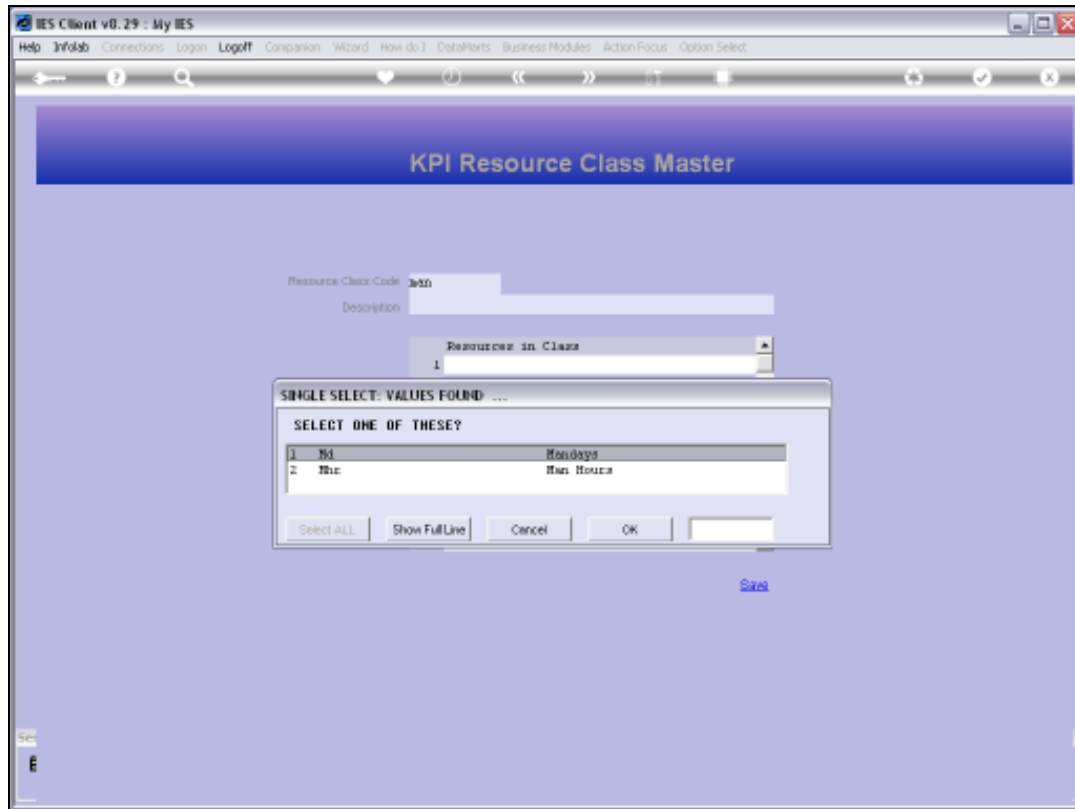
IES Client v8.29 : My IES

Help Infolab Connections Logon Logoff Companion Wizard How do I DataMarts Business Modules Action Focus Option Select

KPI Resource Class Master

Resource Class Code MAN

Description

Resources in Class

1

SINGLE SELECT: VALUES FOUND ...

SELECT ONE OF THESE?

| | | |
|---|---|---|
| 1 | Md | Mandays |
| 2 | Mhr | Man Hours |

Select ALL Show Full Line Cancel OK

Save

Se

E